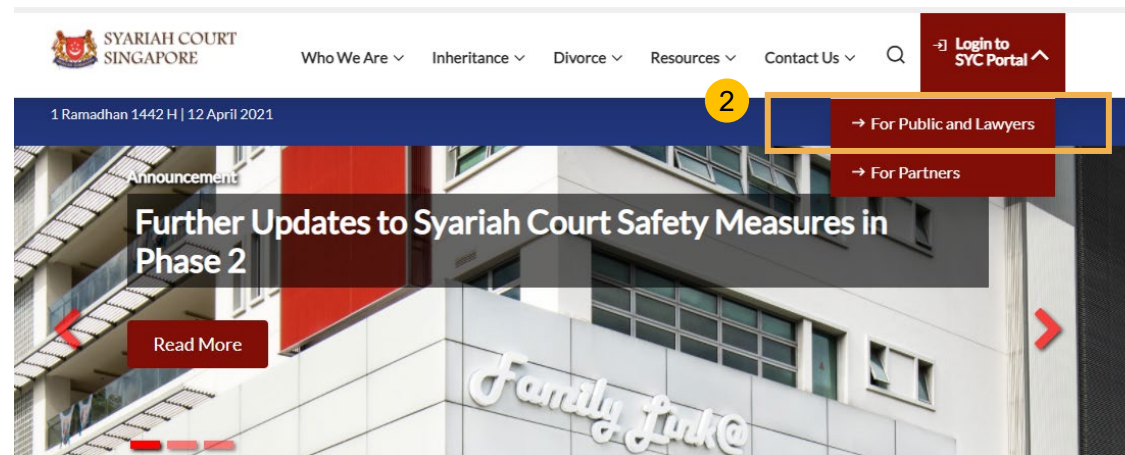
SYARIAH COURT
SINGAPORE

Who We Are Inheritance Divorce Resources Contact Us

Login to SYC Portal

1 Ramadhan 1442 H | 12 April 2021

2

→ For Public and Lawyers

→ For Partners

Announcement

Further Updates to Syariah Court Safety Measures in Phase 2

Read More

Family Link@